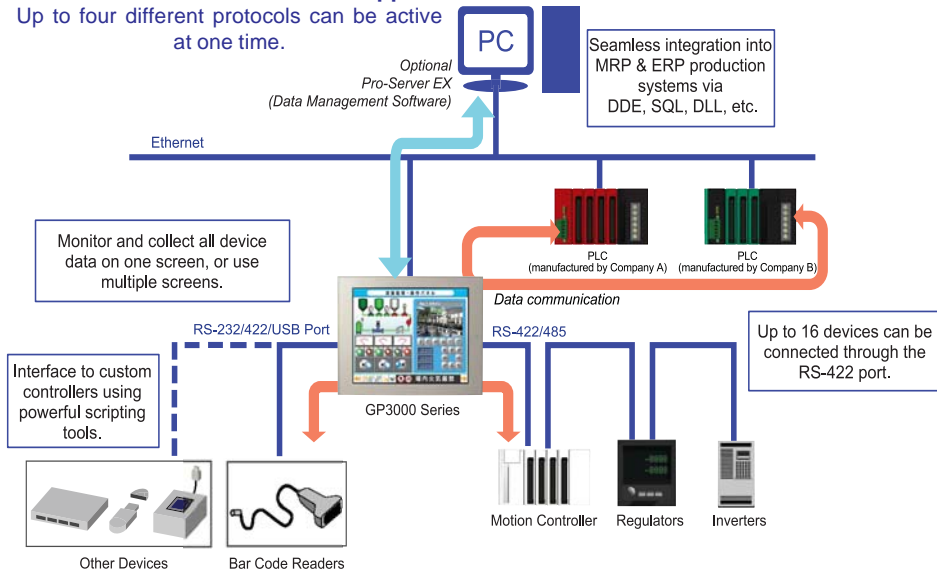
Up to four different protocols can be active at one time.

PC

Optional
Pro-Server EX
(Data Management Software)

Seamless integration into MRP & ERP production systems via DDE, SQL, DLL, etc.

Ethernet

PLC
(manufactured by Company A)

PLC
(manufactured by Company B)

Monitor and collect all device data on one screen, or use multiple screens.

Data communication

RS-232/422/USB Port

RS-422/485

Up to 16 devices can be connected through the RS-422 port.

Interface to custom controllers using powerful scripting tools.

GP3000 Series

Other Devices

Bar Code Readers

Motion Controller

Regulators

Inverters